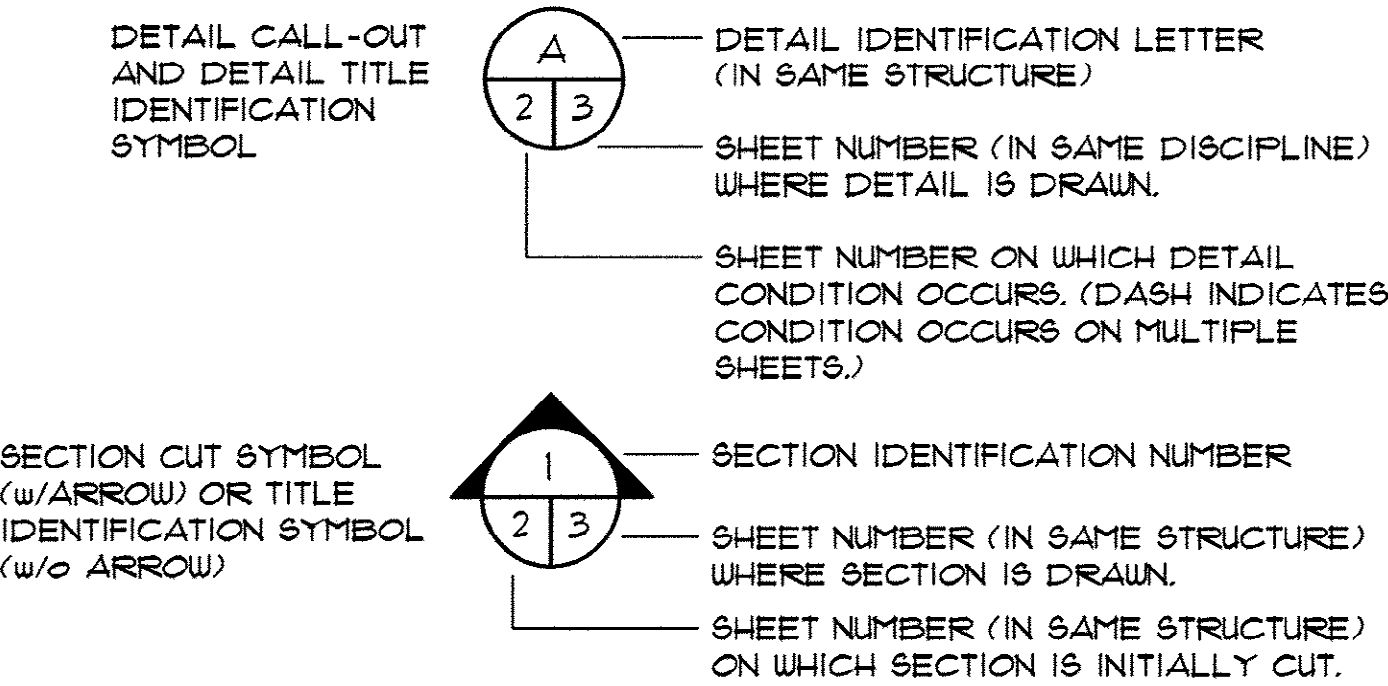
DETAIL CALL-OUT AND DETAIL TITLE IDENTIFICATION SYMBOL

A

2 3

DETAIL IDENTIFICATION LETTER (IN SAME STRUCTURE)

SHEET NUMBER (IN SAME DISCIPLINE) WHERE DETAIL IS DRAWN.

SHEET NUMBER ON WHICH DETAIL CONDITION OCCURS. (DASH INDICATES CONDITION OCCURS ON MULTIPLE SHEETS.)

SECTION CUT SYMBOL (w/ARROW) OR TITLE IDENTIFICATION SYMBOL (w/o ARROW)

1

2 3

SECTION IDENTIFICATION NUMBER

SHEET NUMBER (IN SAME STRUCTURE) WHERE SECTION IS DRAWN.

SHEET NUMBER (IN SAME STRUCTURE) ON WHICH SECTION IS INITIALLY CUT.